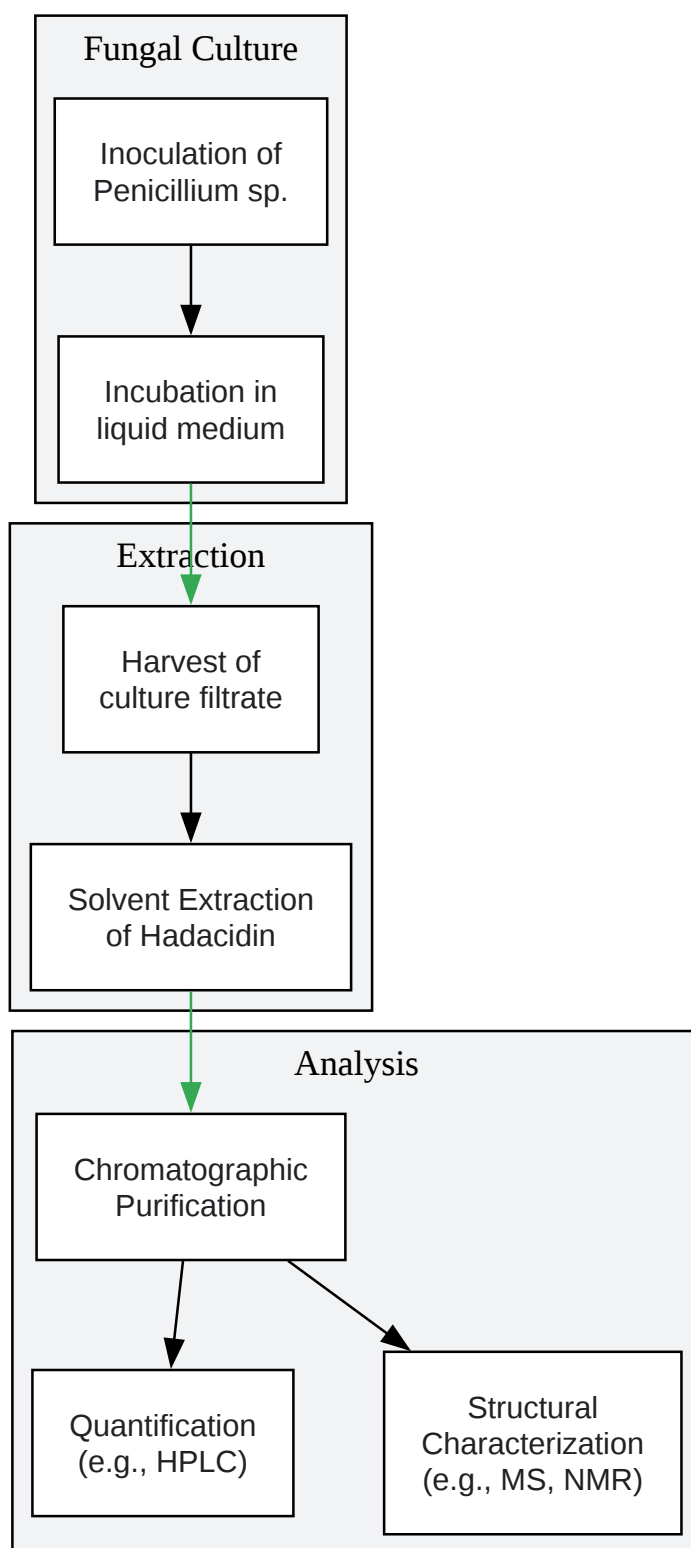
Fungal Culture

Inoculation of Penicillium sp.

Incubation in liquid medium

Extraction

Harvest of culture filtrate

Solvent Extraction of Hadacidin

Analysis

Chromatographic Purification

Quantification (e.g., HPLC)

Structural Characterization (e.g., MS, NMR)